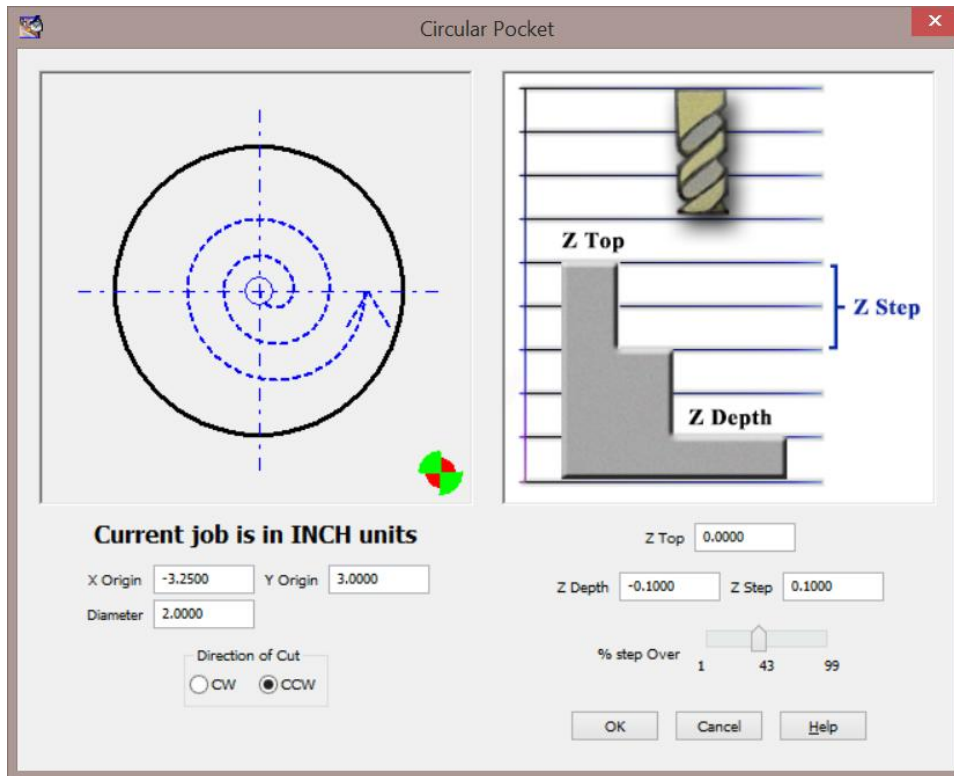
Circular Pocket

Z Top

Z Step

Z Depth

Current job is in INCH units

X Origin -3.2500 Y Origin 3.0000

Diameter 2.0000

Direction of Cut

CW CCW

Z Top 0.0000

Z Depth -0.1000 Z Step 0.1000

% step Over

1 43 99

OK Cancel Help